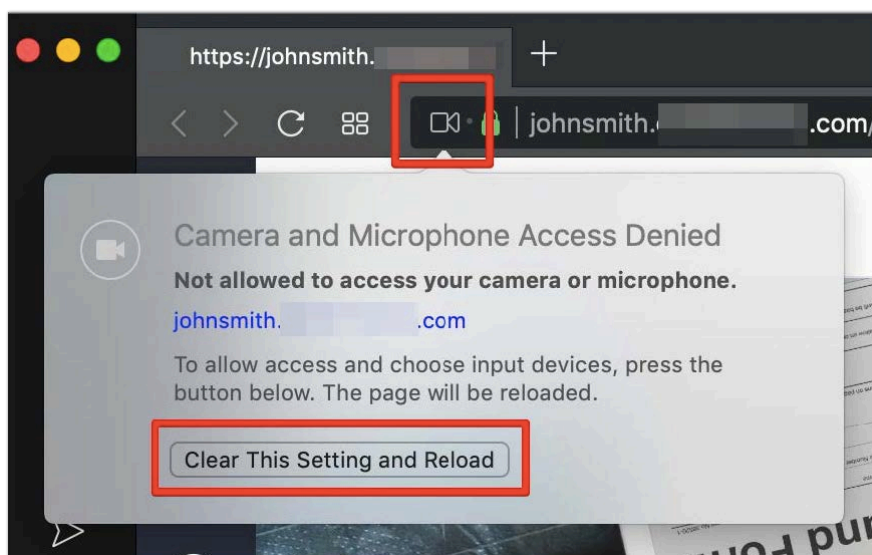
https://johnsmith.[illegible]

johnsmith.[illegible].com/

Camera and Microphone Access Denied

Not allowed to access your camera or microphone.

johnsmith.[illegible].com

To allow access and choose input devices, press the button below. The page will be reloaded.

Clear This Setting and Reload